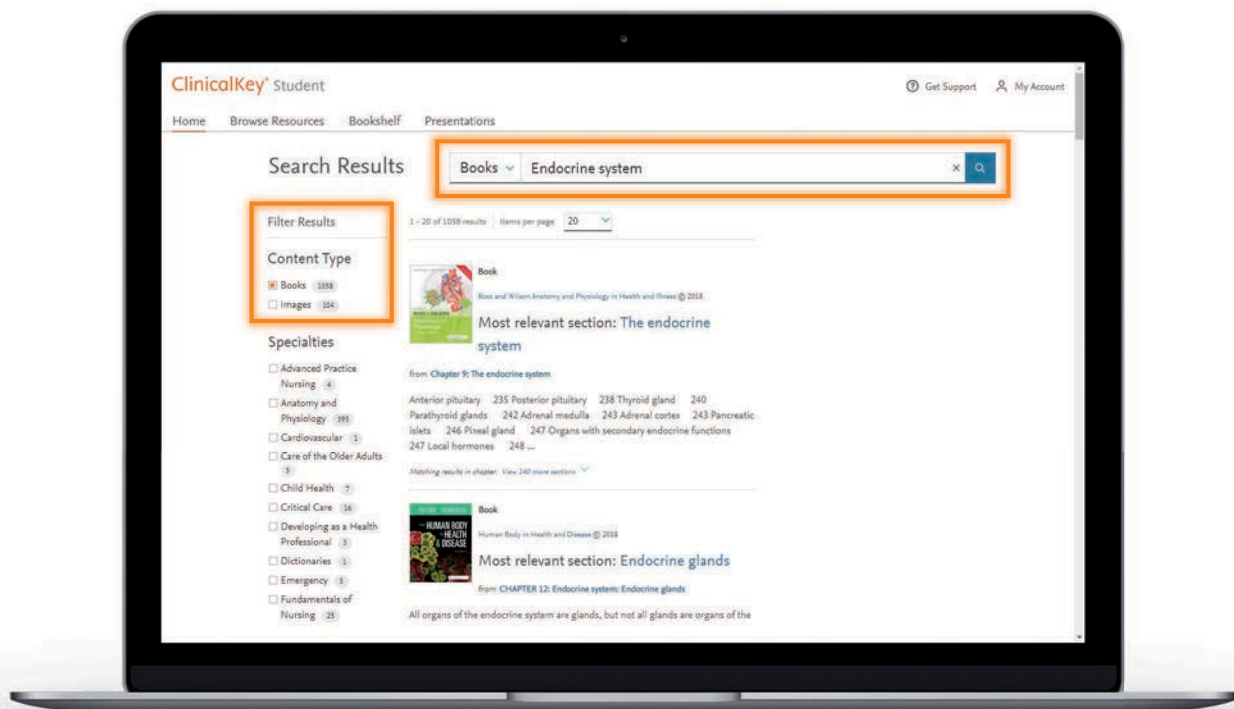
ClinicalKey® Student

Get Support
My Account

Home
Browse Resources
Bookshelf
Presentations

Search Results

Books
Endocrine system

×

Filter Results

Content Type

Books 1058
Images 104

Specialties

Advanced Practice Nursing 4
Anatomy and Physiology 393
Cardiovascular 1
Care of the Older Adults 5
Child Health 7
Critical Care 16
Developing as a Health Professional 3
Dictionaries 1
Emergency 3
Fundamentals of Nursing 25

1 - 20 of 1058 results
Items per page 20

Book

Ross and Wilson Anatomy and Physiology in Health and Illness © 2018

Most relevant section: The endocrine system

from Chapter 9: The endocrine system

Anterior pituitary 235 Posterior pituitary 238 Thyroid gland 240 Parathyroid glands 242 Adrenal medulla 243 Adrenal cortex 243 Pancreatic islets 246 Pineal gland 247 Organs with secondary endocrine functions 247 Local hormones 248 ...

Matching results in chapter: View 240 more sections

Book

Human Body in Health and Disease © 2018

Most relevant section: Endocrine glands

from CHAPTER 12: Endocrine system: Endocrine glands

All organs of the endocrine system are glands, but not all glands are organs of the